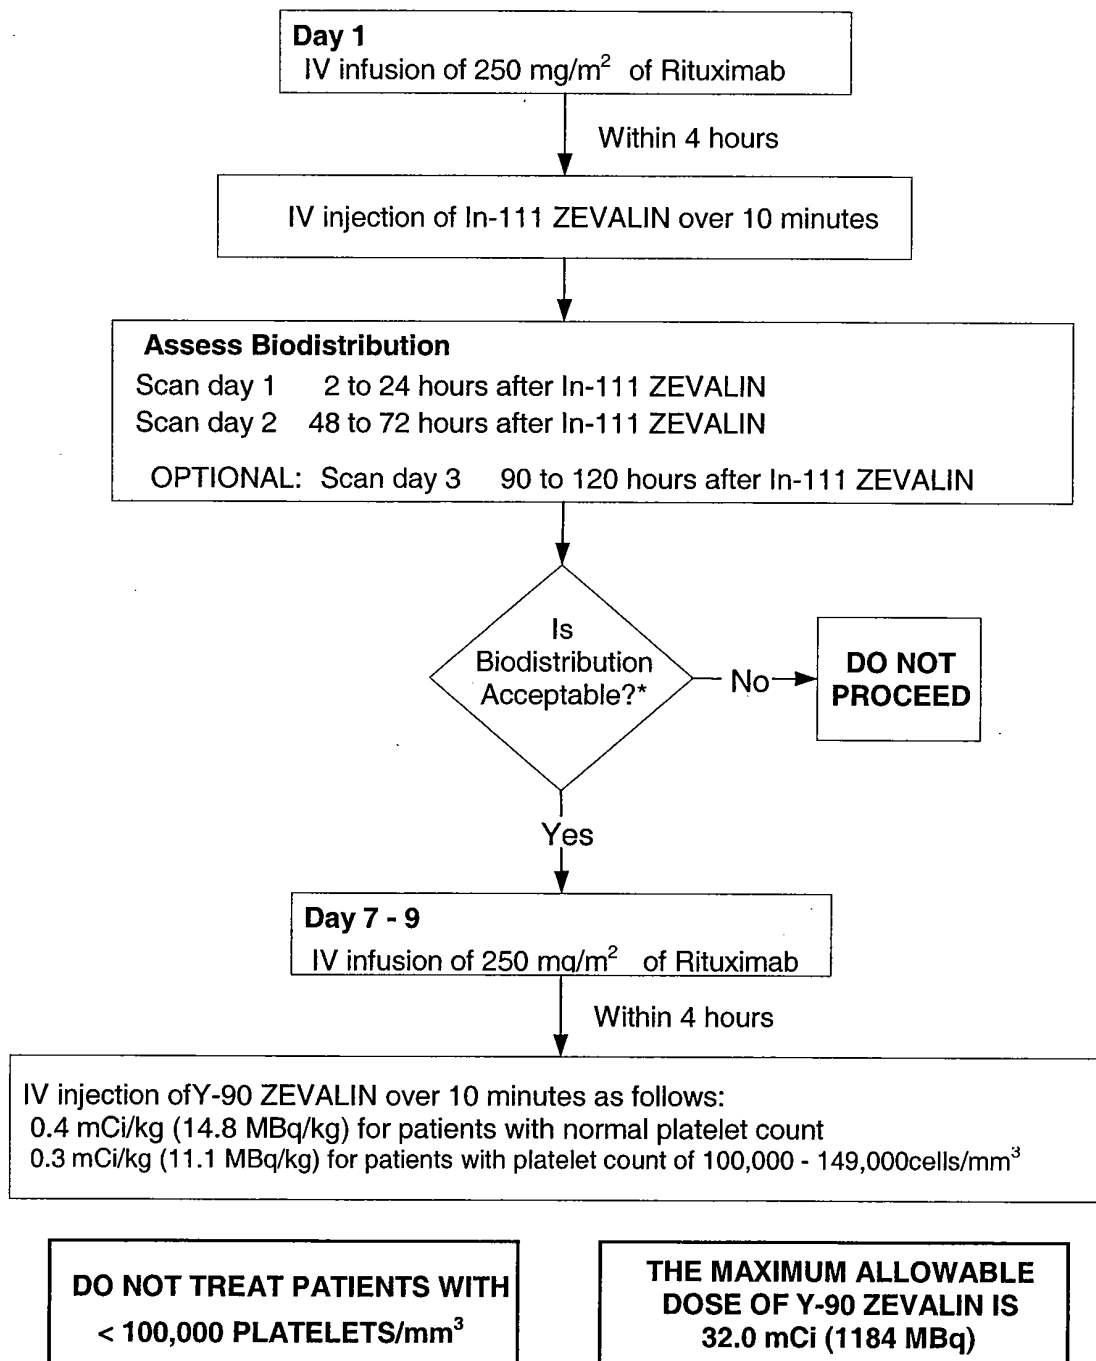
Day 1
IV infusion of 250 mg/m$^2$ of Rituximab

Within 4 hours

IV injection of In-111 ZEVALIN over 10 minutes

Assess Biodistribution
Scan day 1 2 to 24 hours after In-111 ZEVALIN
Scan day 2 48 to 72 hours after In-111 ZEVALIN
OPTIONAL: Scan day 3 90 to 120 hours after In-111 ZEVALIN

Is Biodistribution Acceptable?*

No

DO NOT PROCEED

Yes

Day 7 - 9
IV infusion of 250 mg/m$^2$ of Rituximab

Within 4 hours

IV injection ofY-90 ZEVALIN over 10 minutes as follows:
0.4 mCi/kg (14.8 MBq/kg) for patients with normal platelet count
0.3 mCi/kg (11.1 MBq/kg) for patients with platelet count of 100,000 - 149,000cells/mm$^3$

DO NOT TREAT PATIENTS WITH < 100,000 PLATELETS/mm$^3$

THE MAXIMUM ALLOWABLE DOSE OF Y-90 ZEVALIN IS 32.0 mCi (1184 MBq)